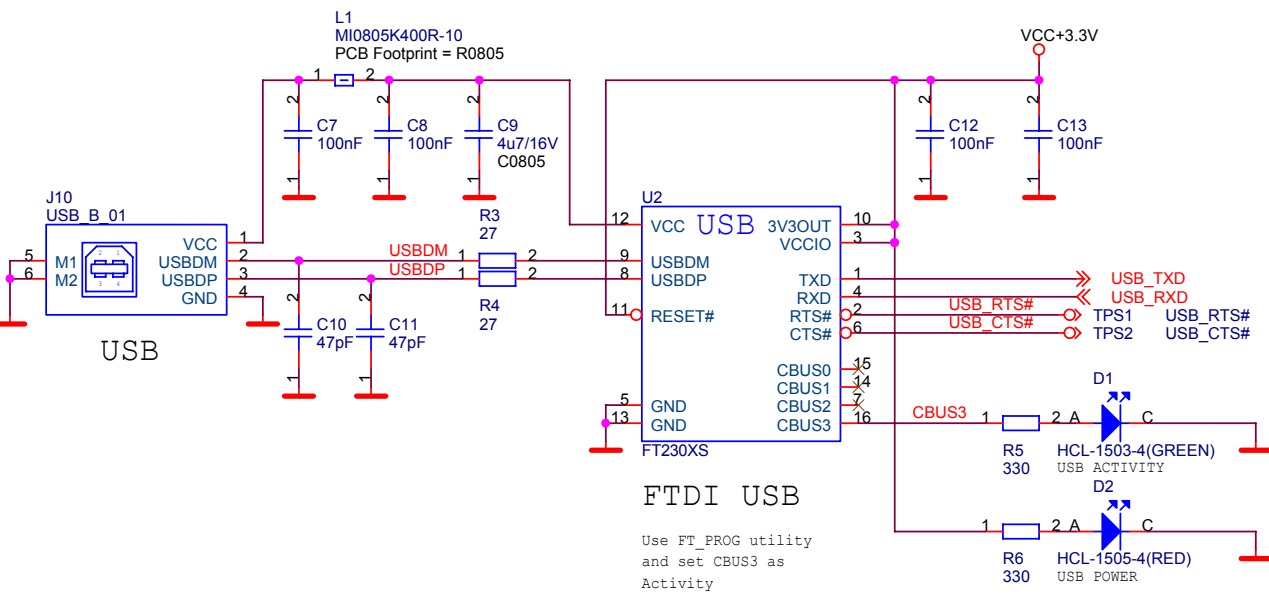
L1
MI0805K400R-10
PCB Footprint = R0805

VCC+3.3V

1 2

2 C7 100nF 1
2 C8 100nF 1
2 C9 4u7/16V C0805 1
2 C12 100nF 1
2 C13 100nF 1

J10
USB_B_01

5 M1
6 M2
VCC 1
USBDM 2
USBDP 3
GND 4

USB

USBDM
USBDP

R3
27
R4
27

1 2
1 2

2 C10 47pF 1
2 C11 47pF 1

U2
12 VCC
USB
9 USBDM
8 USBDP
11 RESET#
5 GND
13 GND
3V3OUT 10
VCCIO 3
TXD 1
RXD 4
RTS# 2
CTS# 6
CBUS0 15
CBUS1 14
CBUS2 7
CBUS3 16
FT230XS

USB_TXD
USB_RXD
USB_RTS#
USB_CTS#
TPS1 USB_RTS#
TPS2 USB_CTS#

CBUS3

D1
1 R5 330 2 A C
HCL-1503-4(GREEN)
USB ACTIVITY

D2
1 R6 330 2 A C
HCL-1505-4(RED)
USB POWER

FTDI USB

Use FT_PROG utility and set CBUS3 as Activity